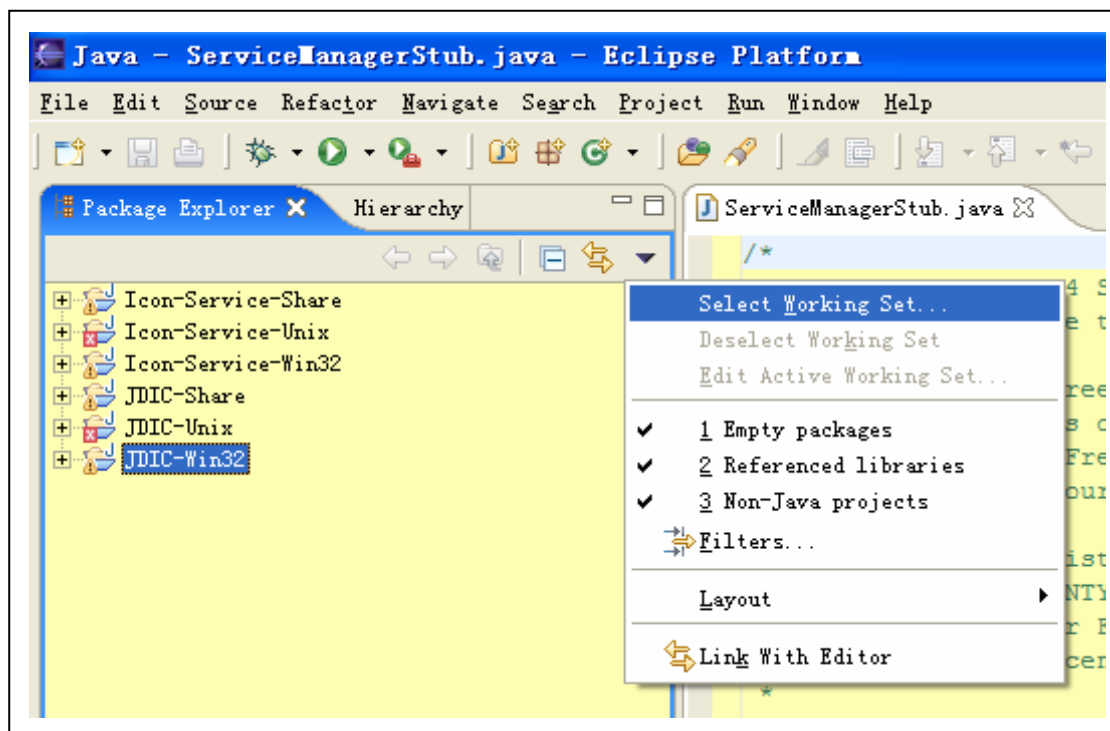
Java - ServiceManagerStub.java - Eclipse Platform

File Edit Source Refactor Navigate Search Project Run Window Help

Package Explorer
Hierarchy

Icon-Service-Share
Icon-Service-Unix
Icon-Service-Win32
JDIC-Share
JDIC-Unix
JDIC-Win32

ServiceManagerStub.java

/*
4 S
e t
ree
s c
Fre
our
ist
NTY
r E
cer
*

Select Working Set...
Deselect Working Set
Edit Active Working Set...
1 Empty packages
2 Referenced libraries
3 Non-Java projects
Filters...
Layout
Link With Editor